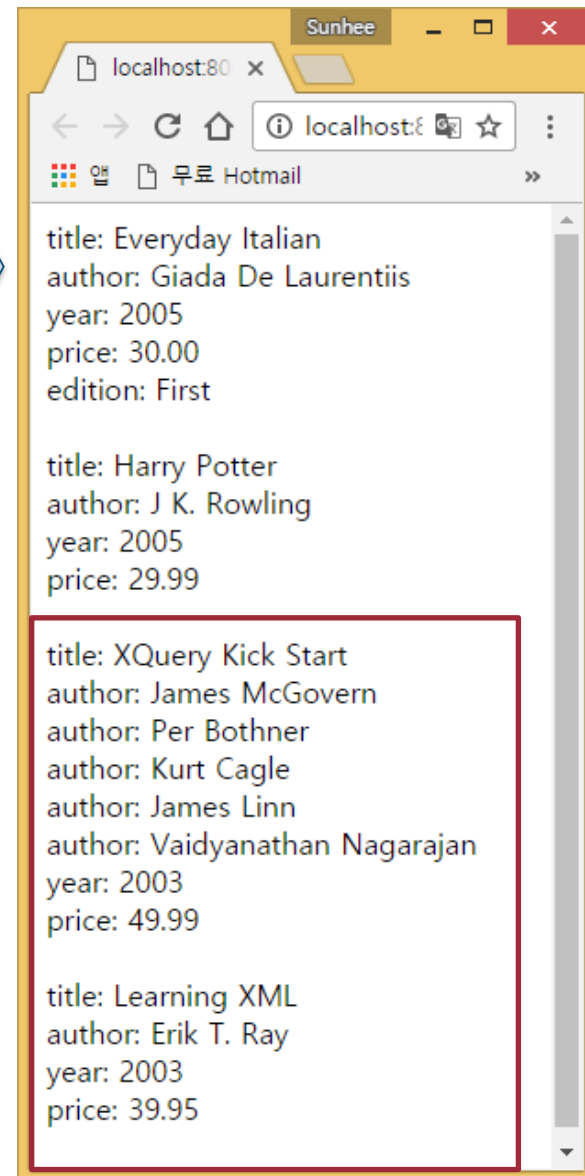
Sunhee

localhost:80

localhost:8

앱 무료 Hotmail »

title: Everyday Italian
author: Giada De Laurentiis
year: 2005
price: 30.00
edition: First

title: Harry Potter
author: J K. Rowling
year: 2005
price: 29.99

title: XQuery Kick Start
author: James McGovern
author: Per Bothner
author: Kurt Cagle
author: James Linn
author: Vaidyanathan Nagarajan
year: 2003
price: 49.99

title: Learning XML
author: Erik T. Ray
year: 2003
price: 39.95